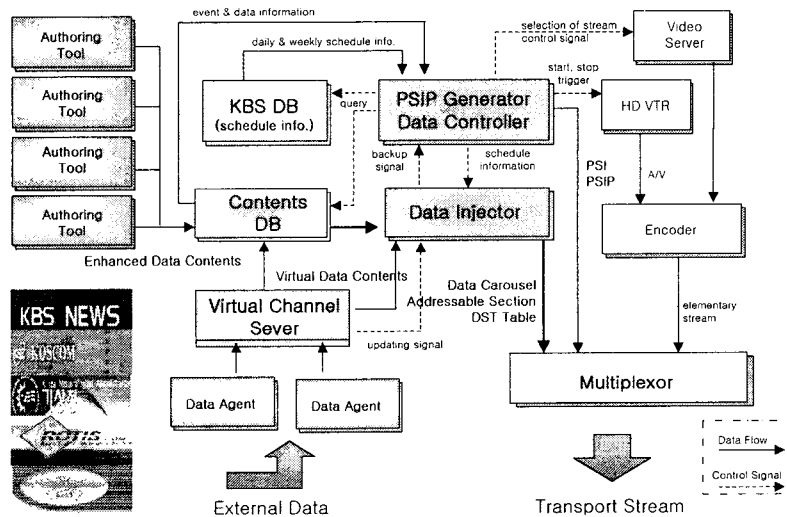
event & data information

Authoring Tool

Authoring Tool

Authoring Tool

Authoring Tool

daily & weekly schedule info.

KBS DB (schedule info.)

query

PSIP Generator Data Controller

selection of stream control signal

Video Server

start, stop trigger

HD VTR

backup signal

schedule information

PSI PSIP

A/V

Contents DB

Data Injector

Encoder

Enhanced Data Contents

Virtual Data Contents

KBS NEWS

KOSCOM

Virtual Channel Sever

Data Carousel Addressable Section DST Table

elementary stream

updating signal

ROTIS

Data Agent

Data Agent

Multiplexor

Data Flow

Control Signal

External Data

Transport Stream